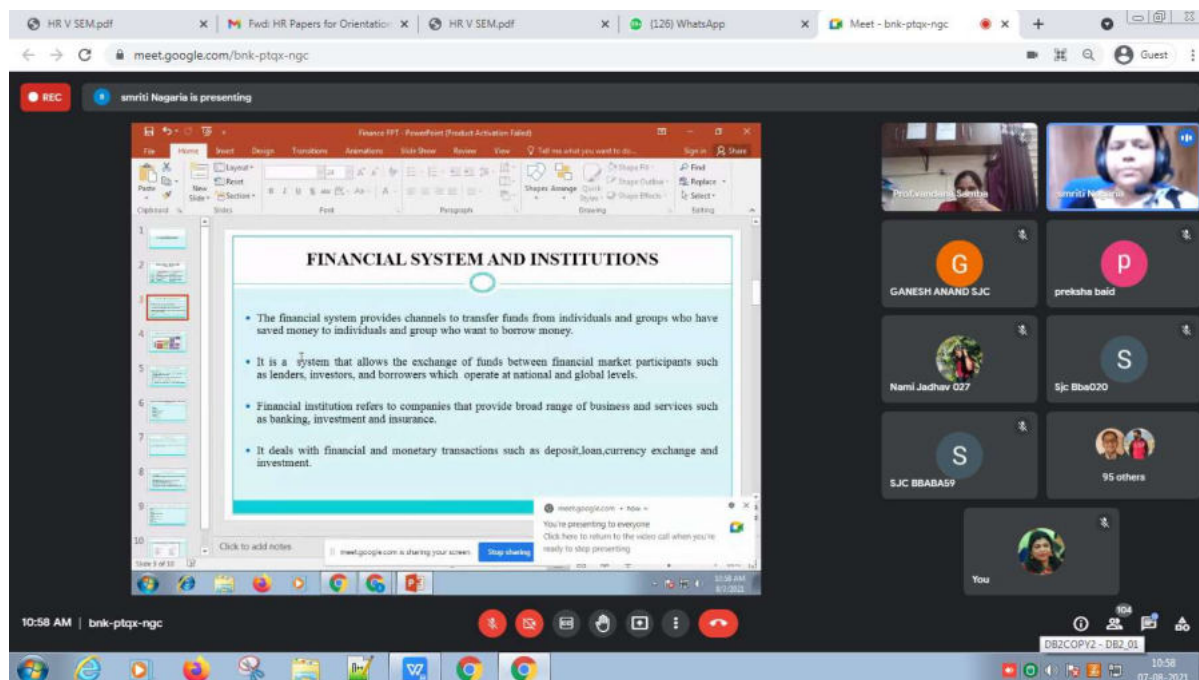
HR V SEM.pdf
Fwd: HR Papers for Orientation
HR V SEM.pdf
(126) WhatsApp
Meet - bnk-ptqx-ngc
meet.google.com/bnk-ptqx-ngc
Guest
REC
smriti Nagaria is presenting

Finance PPT - PowerPoint (Product Activation Failed)
File Home Insert Design Transitions Animations Slide Show Review View Tell me what you want to do... Sign in Share
Paste New Slide Layout Reset Section Font Paragraph Shapes Arrange Quick Styles Shape Fill Shape Outline Shape Effects Drawing Find Replace Select Editing Clipboard Slides

FINANCIAL SYSTEM AND INSTITUTIONS

• The financial system provides channels to transfer funds from individuals and groups who have saved money to individuals and group who want to borrow money.

• It is a system that allows the exchange of funds between financial market participants such as lenders, investors, and borrowers which operate at national and global levels.

• Financial institution refers to companies that provide broad range of business and services such as banking, investment and insurance.

• It deals with financial and monetary transactions such as deposit,loan,currency exchange and investment.

Click to add notes
meet.google.com is sharing your screen. Stop sharing
meet.google.com • now
You're presenting to everyone
Click here to return to the video call when you're ready to stop presenting
Slide 3 of 10
10:58 AM

Prof.Vandana Samba
smriti Nagaria
G
GANESH ANAND SJC
p
preksha baid
Nami Jadhav 027
S
Sjc Bba020
S
SJC BBABAS9
95 others
You

10:58 AM | bnk-ptqx-ngc
104
DB2COPY2 - DB2_01
10:58
07-08-2021